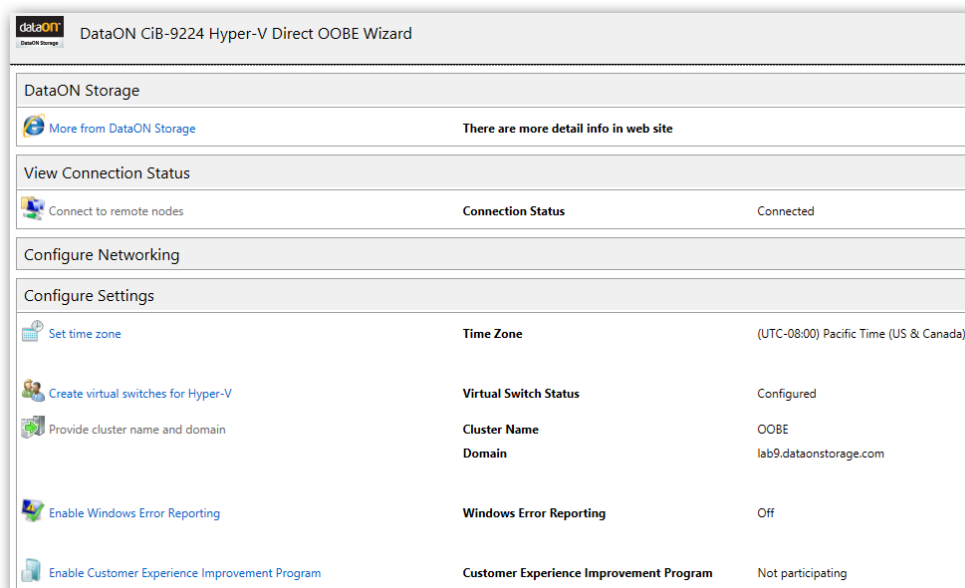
dataON
DataON Storage

DataON CiB-9224 Hyper-V Direct OOBE Wizard

DataON Storage

More from DataON Storage | There are more detail info in web site

View Connection Status

Connect to remote nodes | Connection Status | Connected

Configure Networking

Configure Settings

Set time zone | Time Zone | (UTC-08:00) Pacific Time (US & Canada)

Create virtual switches for Hyper-V | Virtual Switch Status | Configured

Provide cluster name and domain | Cluster Name | OOBE
Domain | lab9.dataonstorage.com

Enable Windows Error Reporting | Windows Error Reporting | Off

Enable Customer Experience Improvement Program | Customer Experience Improvement Program | Not participating